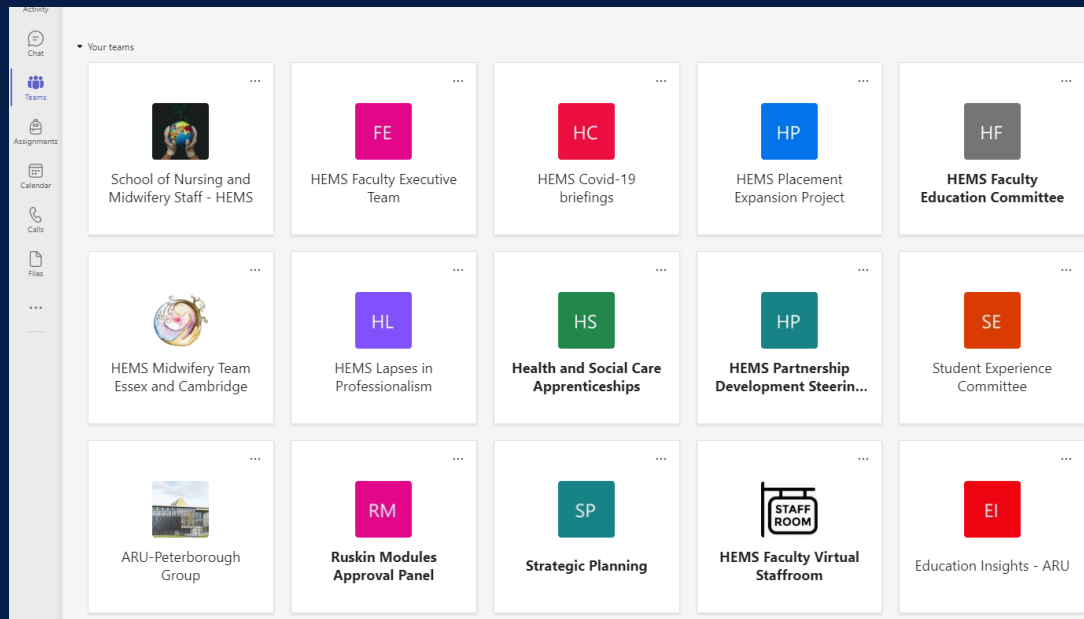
Activity
Chat
Teams
Assignments
Calendar
Calls
Files
...

Your teams

...
School of Nursing and Midwifery Staff - HEMS

...
FE
HEMS Faculty Executive Team

...
HC
HEMS Covid-19 briefings

...
HP
HEMS Placement Expansion Project

...
HF
HEMS Faculty Education Committee

...
HEMS Midwifery Team Essex and Cambridge

...
HL
HEMS Lapses in Professionalism

...
HS
Health and Social Care Apprenticeships

...
HP
HEMS Partnership Development Steerin...

...
SE
Student Experience Committee

...
ARU-Peterborough Group

...
RM
Ruskin Modules Approval Panel

...
SP
Strategic Planning

...
STAFF ROOM
HEMS Faculty Virtual Staffroom

...
EI
Education Insights - ARU